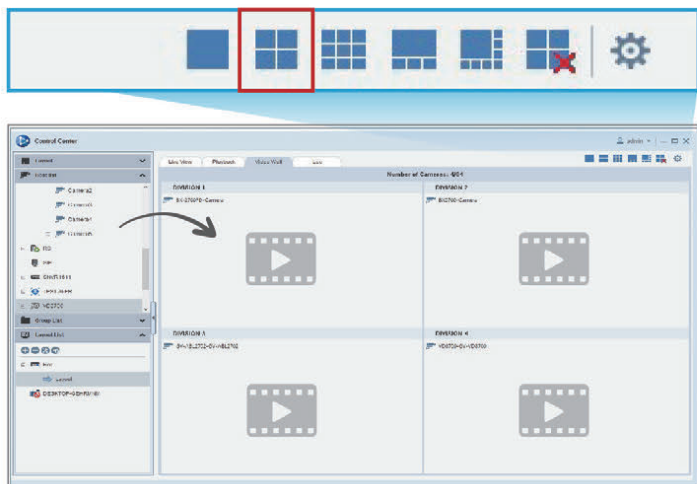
Control Center

admin

Live View | Playback | Video Wall | Lock

Number of Cameras: 004

DIVISION 1

DIVISION 2

DIVISION 3

DIVISION 4

Camera2

Camera3

Camera4

Camera5

Group List

Layout List

Layout

DESKTOP-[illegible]

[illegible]-Camera

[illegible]-Camera

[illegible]

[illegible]